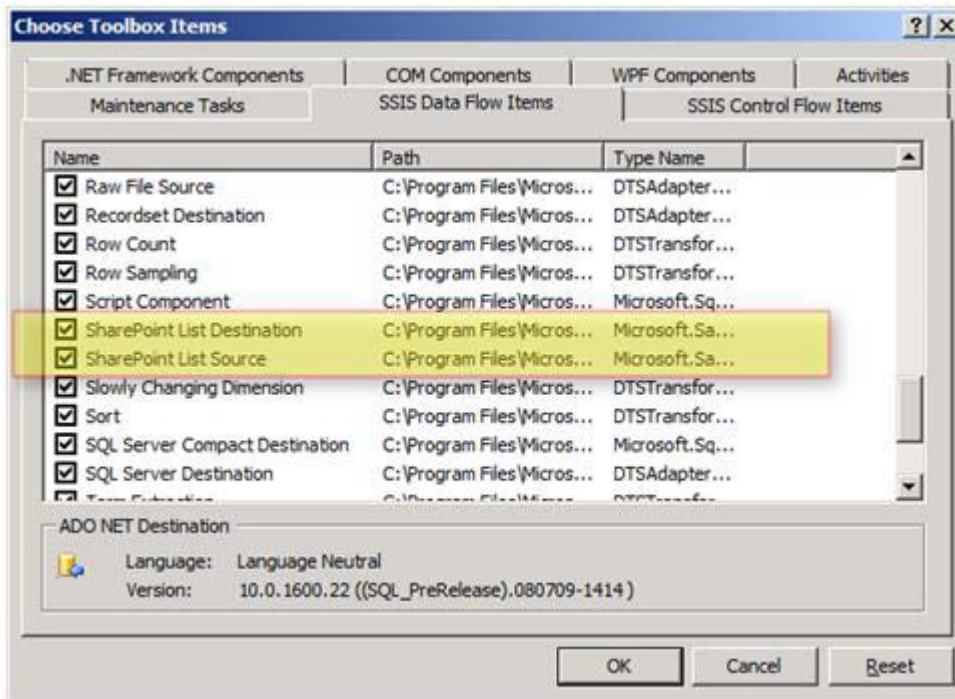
Choose Toolbox Items

?| X

.NET Framework Components | COM Components | WPF Components | Activities
Maintenance Tasks | SSIS Data Flow Items | SSIS Control Flow Items

| Name | Path | Type Name |
|---|---|---|
| Raw File Source | C:\Program Files\Micros... | DTSAdapter... |
| Recordset Destination | C:\Program Files\Micros... | DTSAdapter... |
| Row Count | C:\Program Files\Micros... | DTSTransfor... |
| Row Sampling | C:\Program Files\Micros... | DTSTransfor... |
| Script Component | C:\Program Files\Micros... | Microsoft.Sq... |
| SharePoint List Destination | C:\Program Files\Micros... | Microsoft.Sa... |
| SharePoint List Source | C:\Program Files\Micros... | Microsoft.Sa... |
| Slowly Changing Dimension | C:\Program Files\Micros... | DTSTransfor... |
| Sort | C:\Program Files\Micros... | DTSTransfor... |
| SQL Server Compact Destination | C:\Program Files\Micros... | Microsoft.Sq... |
| SQL Server Destination | C:\Program Files\Micros... | DTSAdapter... |
| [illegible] | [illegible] | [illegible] |

ADO NET Destination

Language: Language Neutral
Version: 10.0.1600.22 ((SQL_PreRelease).080709-1414)

OK | Cancel | Reset